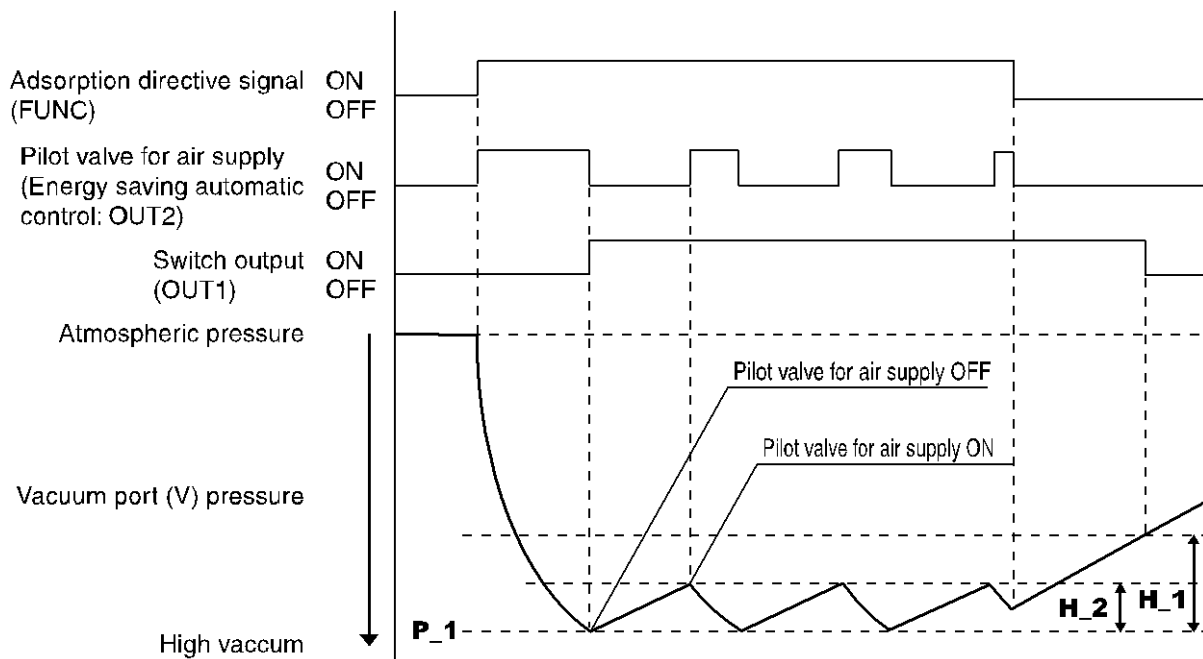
Adsorption directive signal (FUNC) ON OFF

Pilot valve for air supply (Energy saving automatic control: OUT2) ON OFF

Switch output (OUT1) ON OFF

Atmospheric pressure

Pilot valve for air supply OFF

Pilot valve for air supply ON

Vacuum port (V) pressure

High vaccum

P_1

H_2

H_1